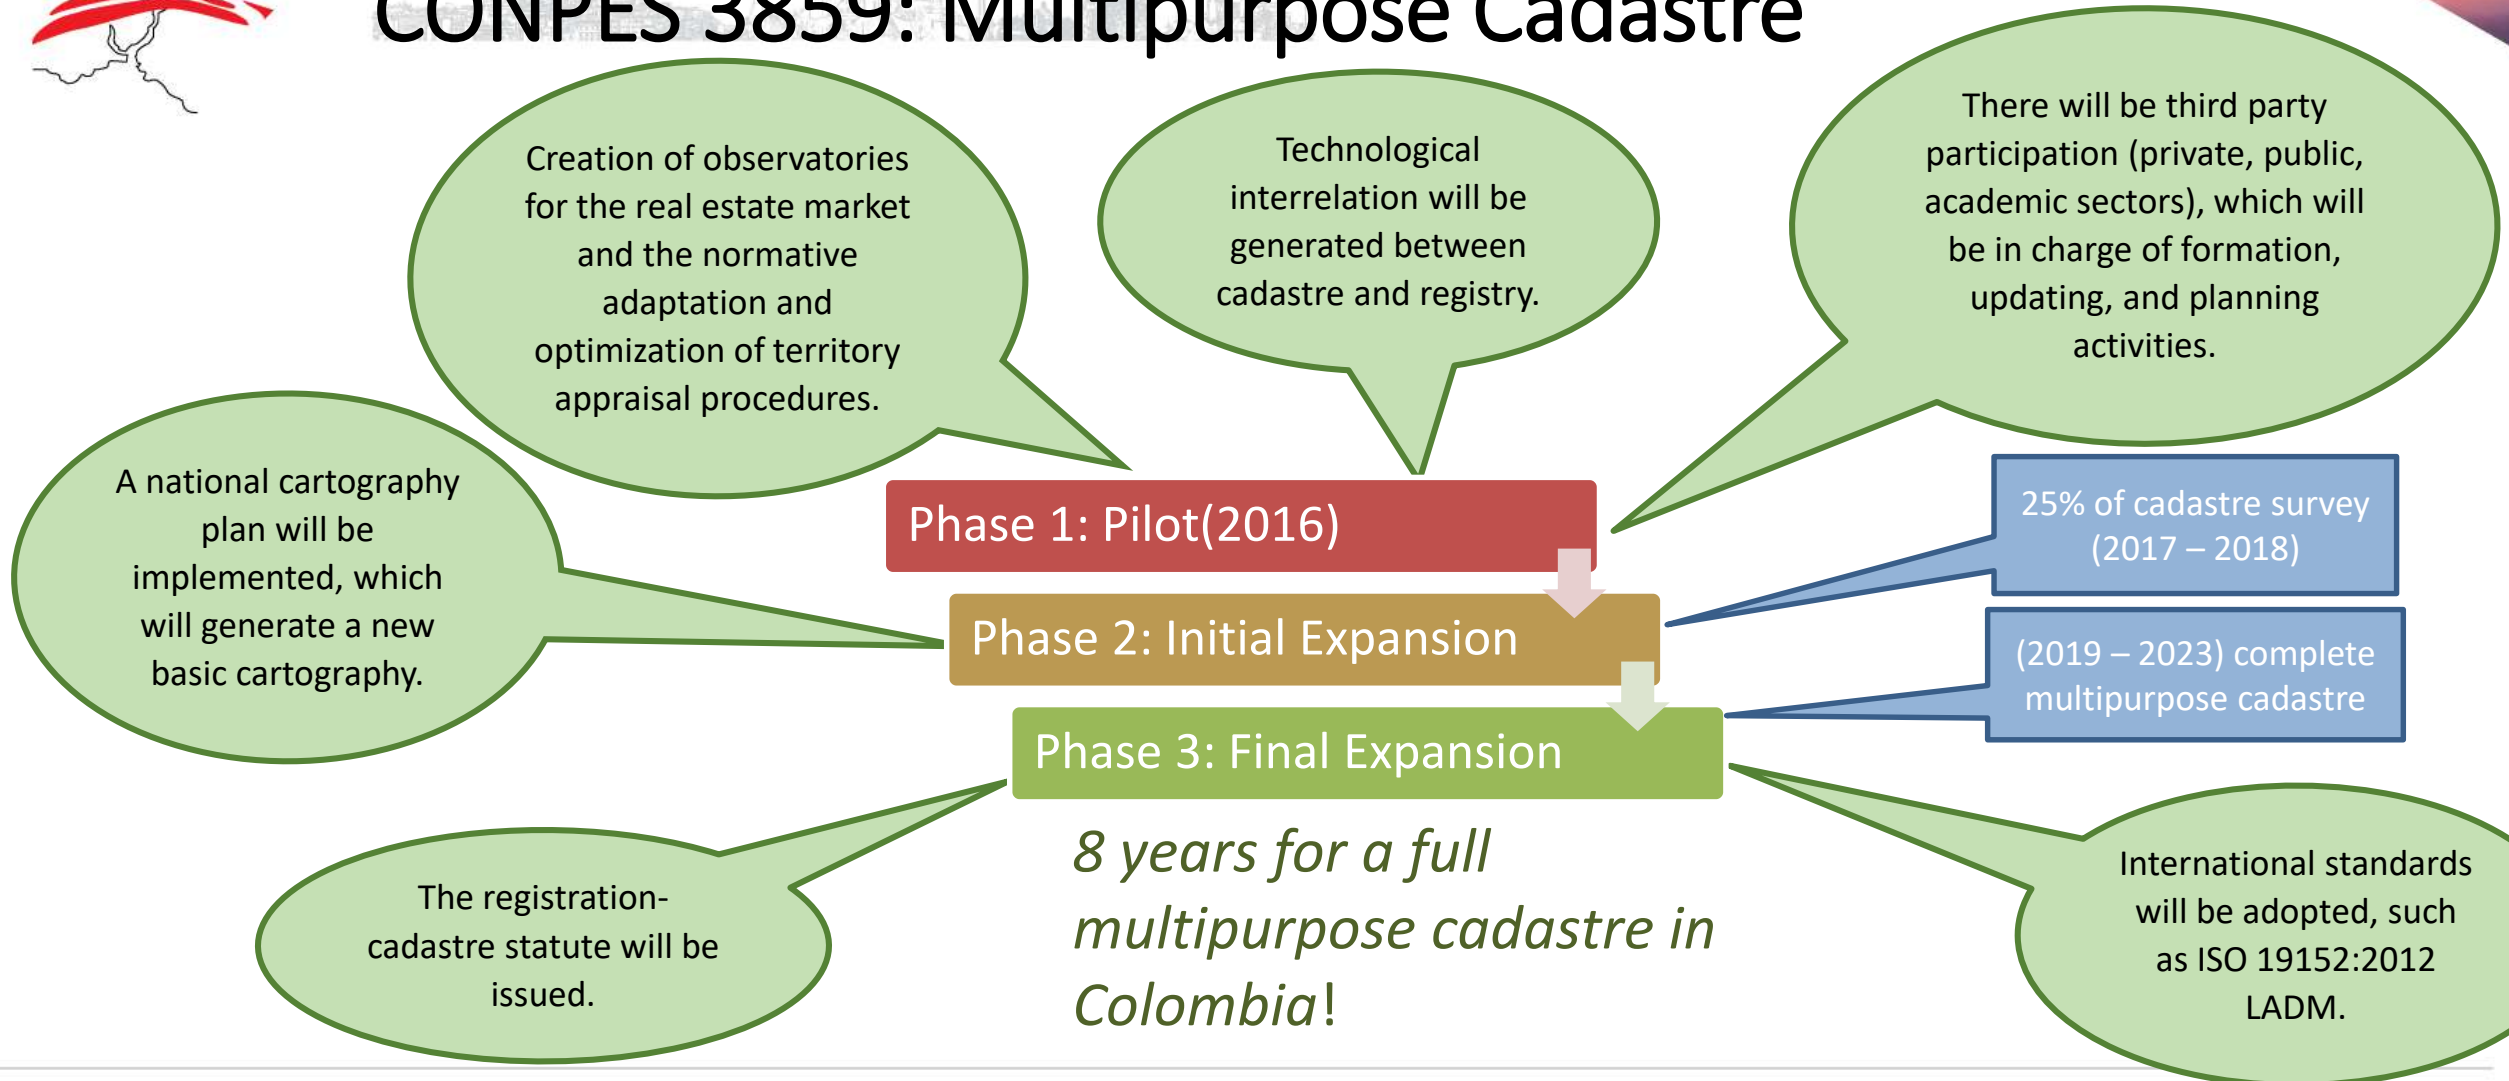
CONPES 3859: Multipurpose Cadastre

Creation of observatories for the real estate market and the normative adaptation and optimization of territory appraisal procedures.

Technological interrelation will be generated between cadastre and registry.

There will be third party participation (private, public, academic sectors), which will be in charge of formation, updating, and planning activities.

A national cartography plan will be implemented, which will generate a new basic cartography.

Phase 1: Pilot(2016)

Phase 2: Initial Expansion

Phase 3: Final Expansion

25% of cadastre survey (2017 – 2018)

(2019 – 2023) complete multipurpose cadastre

The registration-cadastre statute will be issued.

8 years for a full multipurpose cadastre in Colombia!

International standards will be adopted, such as ISO 19152:2012 LADM.